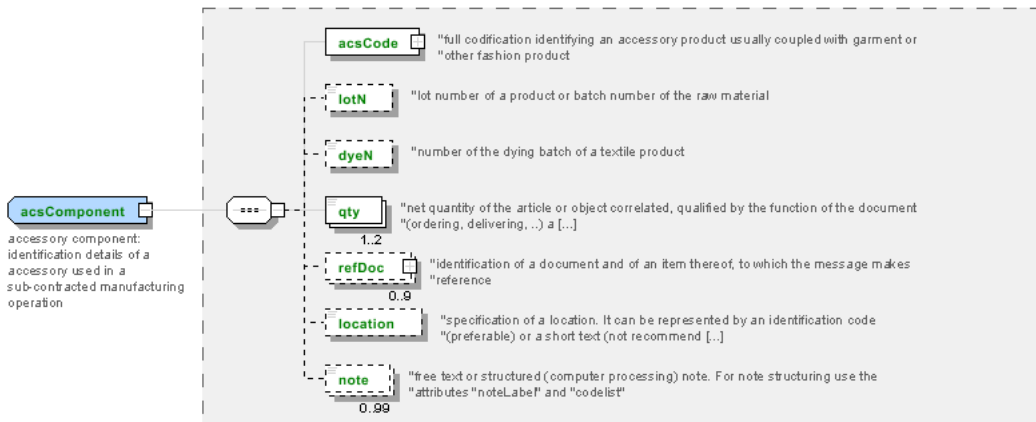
acsComponent

accessory component: identification details of a accessory used in a sub-contracted manufacturing operation

acsCode

"full codification identifying an accessory product usually coupled with garment or "other fashion product

lotN

"lot number of a product or batch number of the raw material

dyeN

"number of the dying batch of a textile product

qty

1..2

"net quantity of the article or object correlated, qualified by the function of the document "(ordering, delivering, ..) a [...]

refDoc

0..9

"identification of a document and of an item thereof, to which the message makes "reference

location

"specification of a location. It can be represented by an identification code "(preferable) or a short text (not recommend [...]

note

0..99

"free text or structured (computer processing) note. For note structuring use the "attributes "noteLabel" and "codelist"